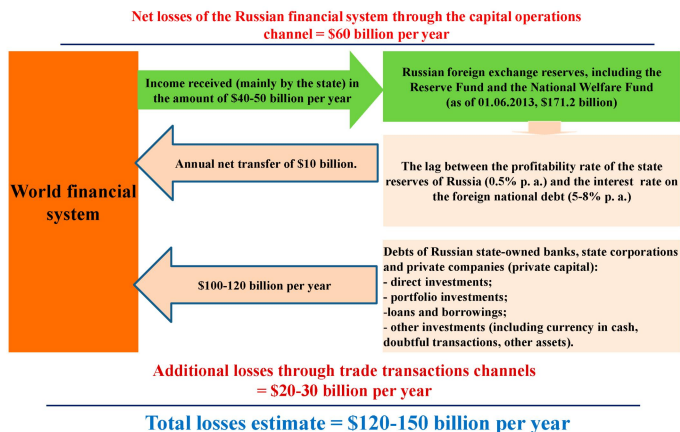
Net losses of the Russian financial system through the capital operations channel = $60 billion per year

World financial system

Income received (mainly by the state) in the amount of $40-50 billion per year

Russian foreign exchange reserves, including the Reserve Fund and the National Welfare Fund (as of 01.06.2013, $171.2 billion)

Annual net transfer of $10 billion.

The lag between the profitability rate of the state reserves of Russia (0.5% p. a.) and the interest rate on the foreign national debt (5-8% p. a.)

$100-120 billion per year

Debts of Russian state-owned banks, state corporations and private companies (private capital):
- direct investments;
- portfolio investments;
-loans and borrowings;
- other investments (including currency in cash, doubtful transactions, other assets).

Additional losses through trade transactions channels = $20-30 billion per year

Total losses estimate = $120-150 billion per year